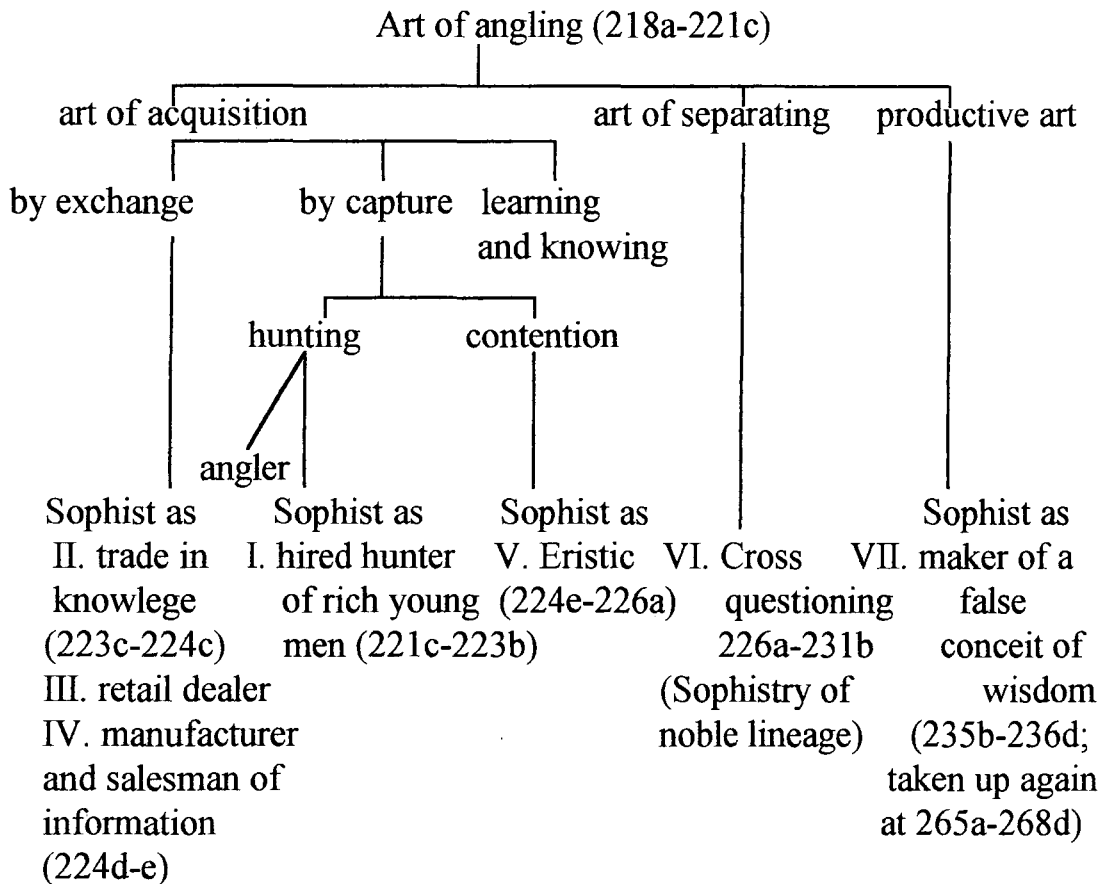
Art of angling (218a-221c)

art of acquisition

art of separating

productive art

by exchange

by capture

learning and knowing

hunting

contention

angler

Sophist as II. trade in knowlege (223c-224c) III. retail dealer IV. manufacturer and salesman of information (224d-e)

Sophist as I. hired hunter of rich young men (221c-223b)

Sophist as V. Eristic (224e-226a)

VI. Cross questioning 226a-231b (Sophistry of noble lineage)

Sophist as VII. maker of a false conceit of wisdom (235b-236d; taken up again at 265a-268d)